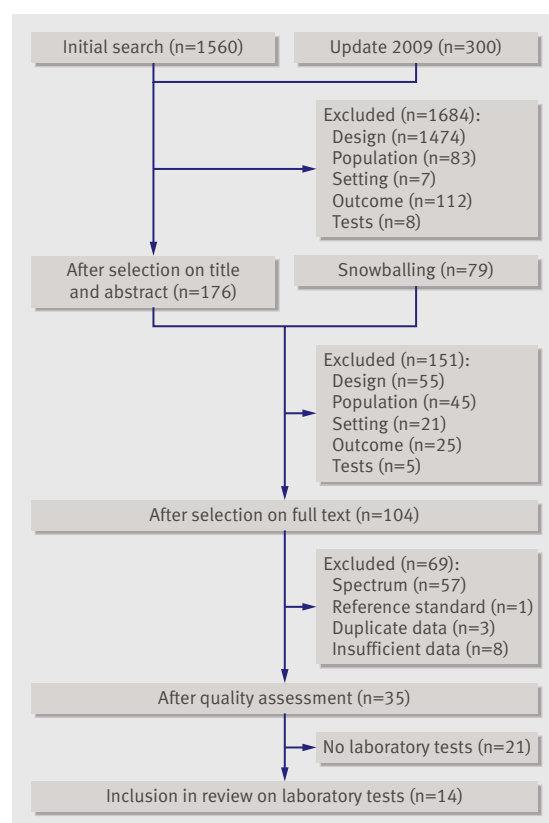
Initial search (n=1560)

Update 2009 (n=300)

Excluded (n=1684):
Design (n=1474)
Population (n=83)
Setting (n=7)
Outcome (n=112)
Tests (n=8)

After selection on title and abstract (n=176)

Snowballing (n=79)

Excluded (n=151):
Design (n=55)
Population (n=45)
Setting (n=21)
Outcome (n=25)
Tests (n=5)

After selection on full text (n=104)

Excluded (n=69):
Spectrum (n=57)
Reference standard (n=1)
Duplicate data (n=3)
Insufficient data (n=8)

After quality assessment (n=35)

No laboratory tests (n=21)

Inclusion in review on laboratory tests (n=14)